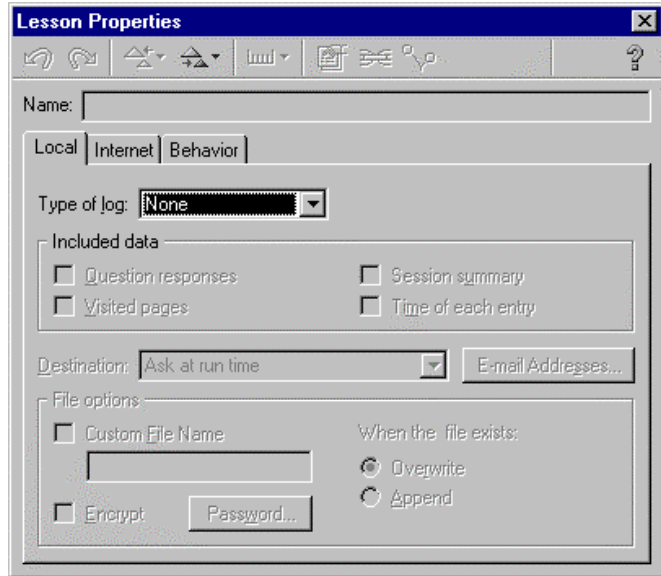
Lesson Properties

Name:

Local | Internet | Behavior

Type of log: None

Included data

Question responses

Visited pages

Session summary

Time of each entry

Destination: Ask at run time

E-mail Addresses...

File options

Custom File Name

Encrypt

Password...

When the file exists:

Overwrite

Append